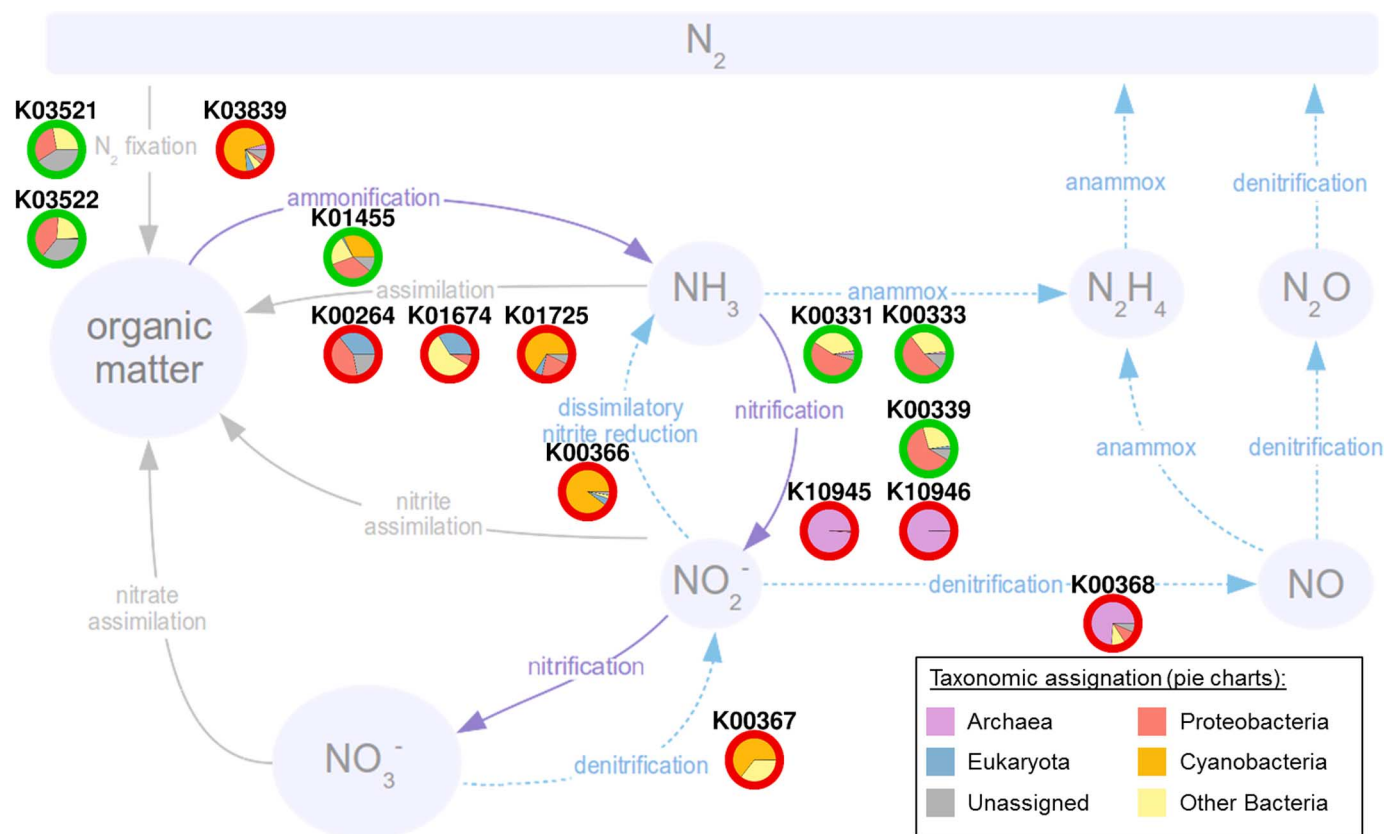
$N_2$

K03521
$N_2$ fixation
K03839

K03522

ammonification
K01455

anammox
denitrification

organic matter

assimilation

$NH_3$

anammox

$N_2H_4$

$N_2O$

K00264 K01674 K01725

K00331 K00333

dissimilatory nitrite reduction

nitrification

K00339

anammox

denitrification

K00366

nitrite assimilation

K10945 K10946

$NO_2^-$

denitrification

K00368

NO

nitrate assimilation

nitrification

$NO_3^-$

denitrification

K00367

Taxonomic assignation (pie charts):

| | |
|---|---|
| Archaea | Proteobacteria |
| Eukaryota | Cyanobacteria |
| Unassigned | Other Bacteria |